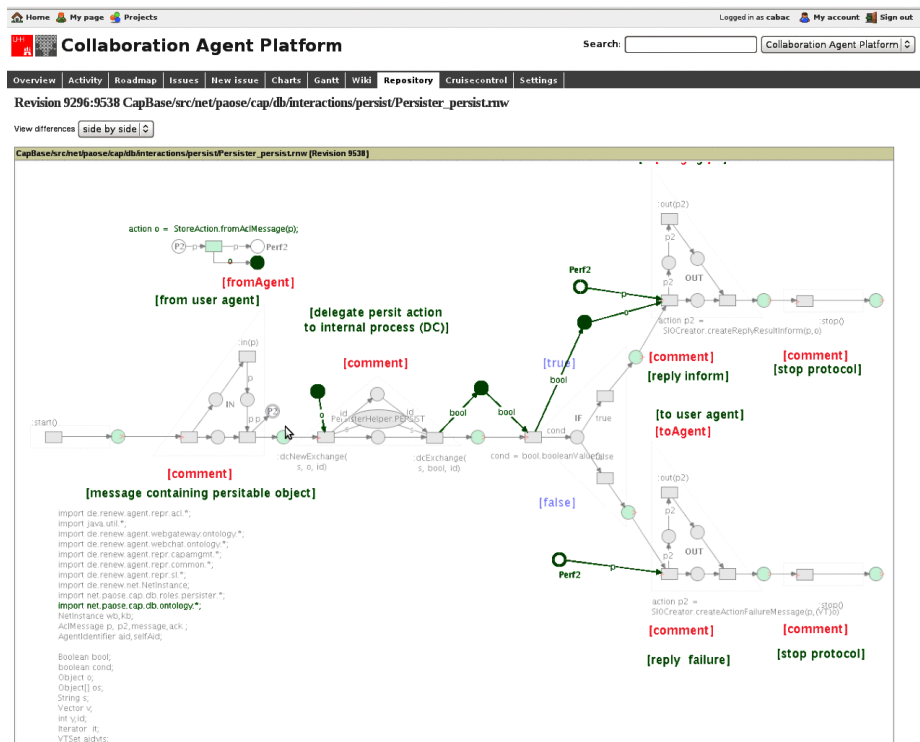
Home My page Projects

Logged in as cabac My account Sign out

Collaboration Agent Platform

Search: Collaboration Agent Platform

Overview Activity Roadmap Issues New issue Charts Gantt Wiki Repository Cruisecontrol Settings

Revision 9296:9538 CapBase/src/net/paose/cap/db/interactions/persist/Persister_persist.rnw

View differences side by side

CapBase/src/net/paose/cap/db/interactions/persist/Persister_persist.rnw [Revision 9538]

action o = StoreAction.fromAclMessage(p);

P2 p p Perf2

o

[fromAgent]

[from user agent]

[delegate persit action to internal process (DC)]

[comment]

:start()

:in(p)

p

IN

p,p

P2

o

id

PersisterHelper.PERSIST

id

bool

bool

:dcNewExchange( s, o, id)

:dcExchange( s, bool, id)

cond = bool.booleanValue();

cond

IF

true

false

bool

[true]

[false]

Perf2

p

o

:out(p2)

p2

p2

OUT

action p2 = SIOCreator.createReplyResultInform(p,o)

:stop()

[comment]

[reply inform]

[comment]

[stop protocol]

[to user agent]

[toAgent]

[comment]

[message containing persitable object]

:out(p2)

p2

p2

OUT

Perf2

p

action p2 = SIOCreator.createActionFailureMessage(p,(VTSet))

:stop()

[comment]

[reply failure]

[comment]

[stop protocol]

import de.renew.agent.repr.acl.*;
import java.util.*;
import de.renew.agent.webgateway.ontology.*;
import de.renew.agent.webchat.ontology.*;
import de.renew.agent.repr.capamgmt.*;
import de.renew.agent.repr.common.*;
import de.renew.agent.repr.sl.*;
import de.renew.net.NetInstance;
import net.paose.cap.db.roles.persister.*;
import net.paose.cap.db.ontology.*;
NetInstance wb,kb;
AclMessage p, p2,message,ack;
AgentIdentifier aid,selfAid;

Boolean bool;
boolean cond;
Object o;
Object[] os;
String s;
Vector v;
int y,id;
Iterator it;
VTSet aidvts;